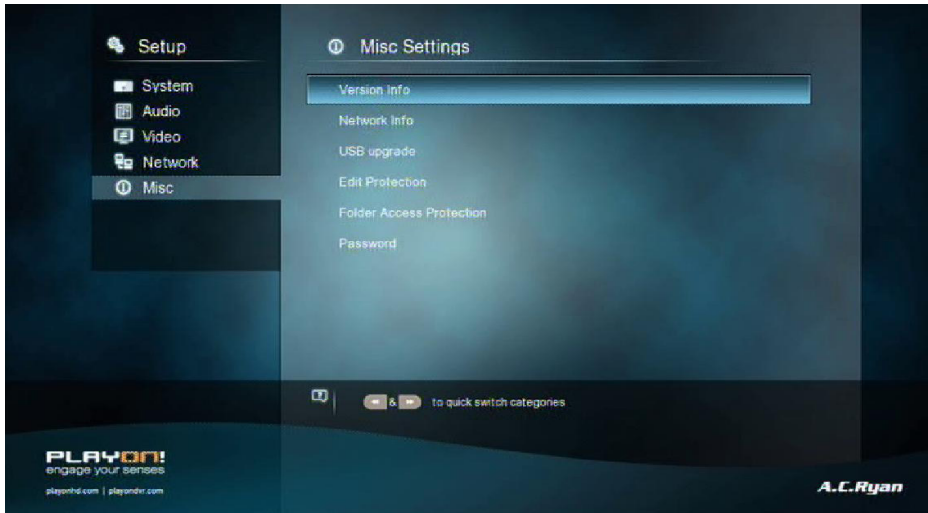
Setup

System
Audio
Video
Network
Misc

Misc Settings

Version Info
Network Info
USB upgrade
Edit Protection
Folder Access Protection
Password

& to quick switch categories

PLAYON!
engage your senses
playonhd.com | playondvr.com

A.C.Ryan